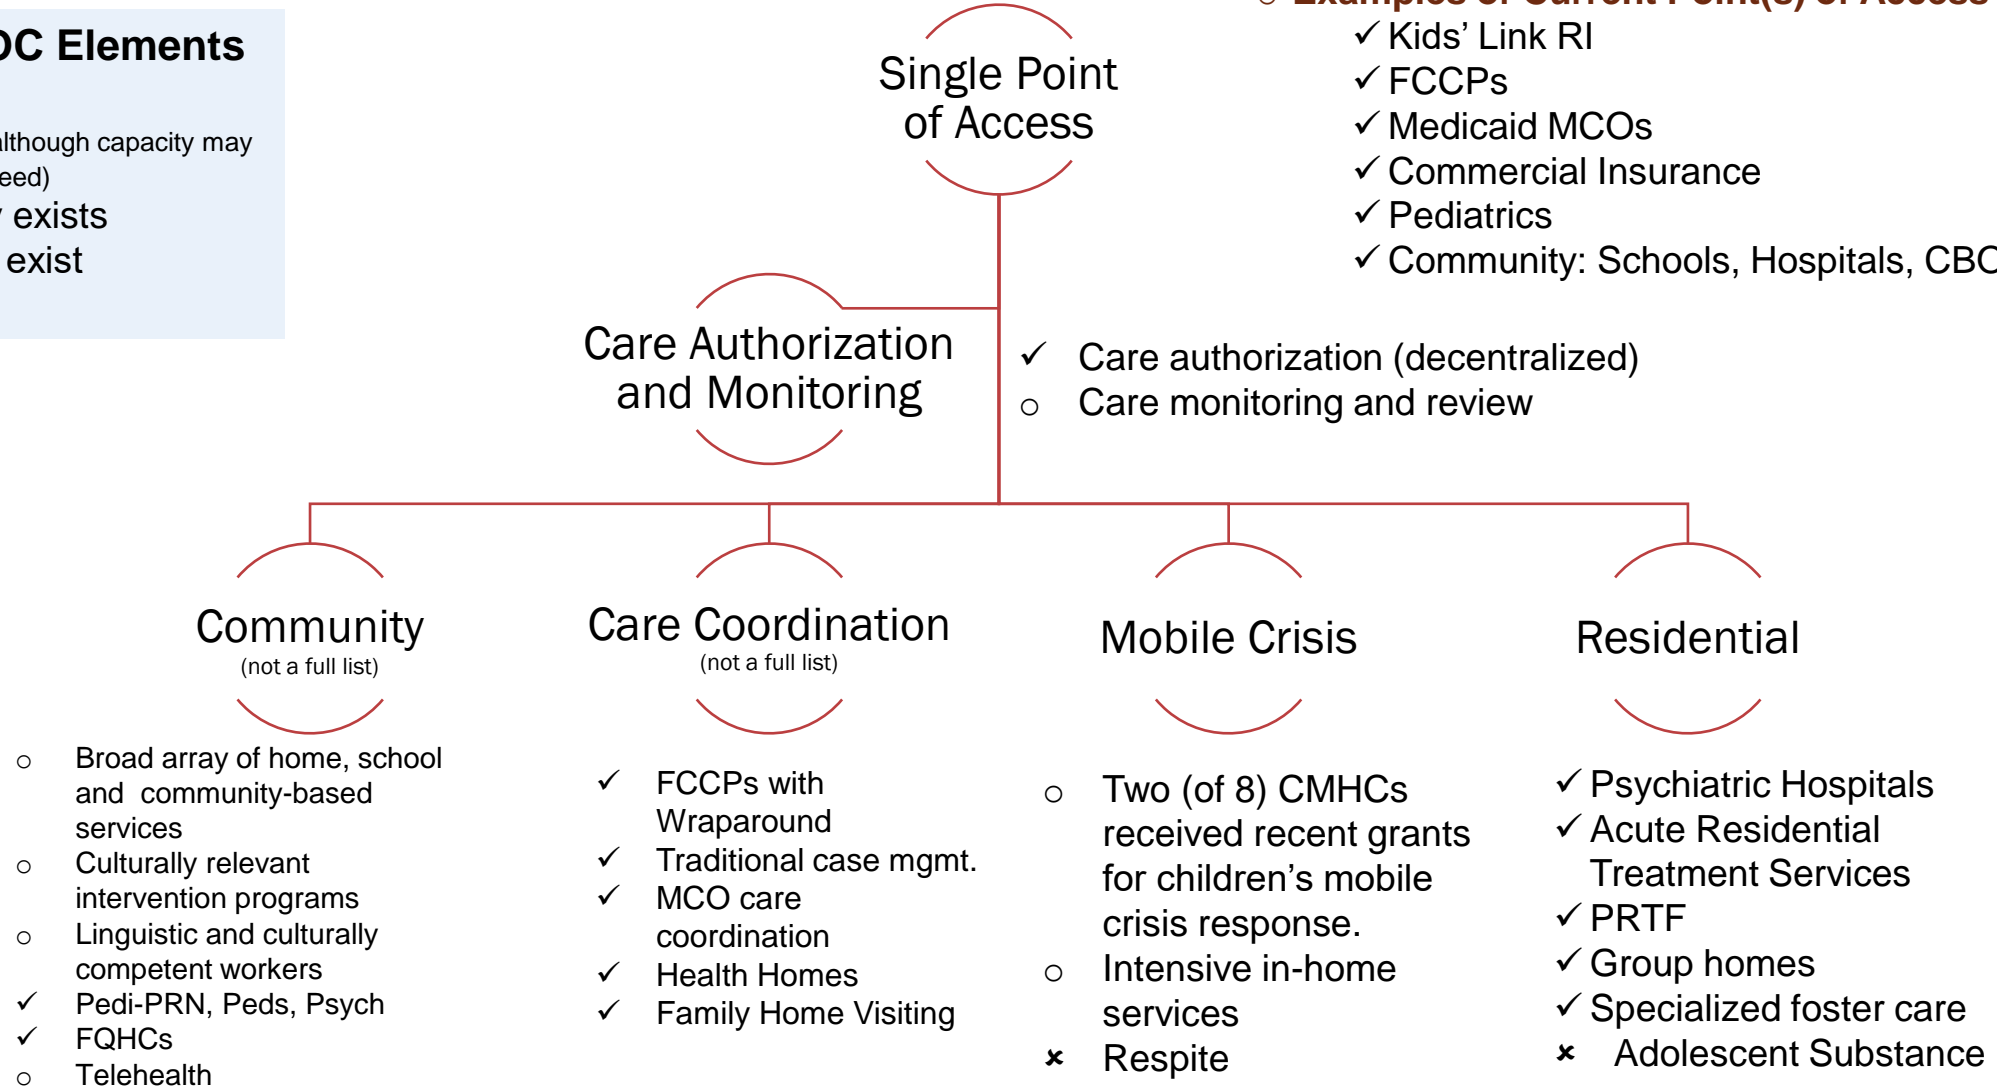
OC Elements

although capacity may
eed)
exists
exist

Single Point of Access

○ Examples of Current Point(s) of Access
✓ Kids' Link RI
✓ FCCPs
✓ Medicaid MCOs
✓ Commercial Insurance
✓ Pediatrics
✓ Community: Schools, Hospitals, CBC

Care Authorization and Monitoring

✓ Care authorization (decentralized)
○ Care monitoring and review

Community
(not a full list)

○ Broad array of home, school and community-based services
○ Culturally relevant intervention programs
○ Linguistic and culturally competent workers
✓ Pedi-PRN, Peds, Psych
✓ FQHCs
○ Telehealth

Care Coordination
(not a full list)

✓ FCCPs with Wraparound
✓ Traditional case mgmt.
✓ MCO care coordination
✓ Health Homes
✓ Family Home Visiting

Mobile Crisis

○ Two (of 8) CMHCs received recent grants for children's mobile crisis response.
○ Intensive in-home services
× Respite

Residential

✓ Psychiatric Hospitals
✓ Acute Residential Treatment Services
✓ PRTF
✓ Group homes
✓ Specialized foster care
× Adolescent Substance